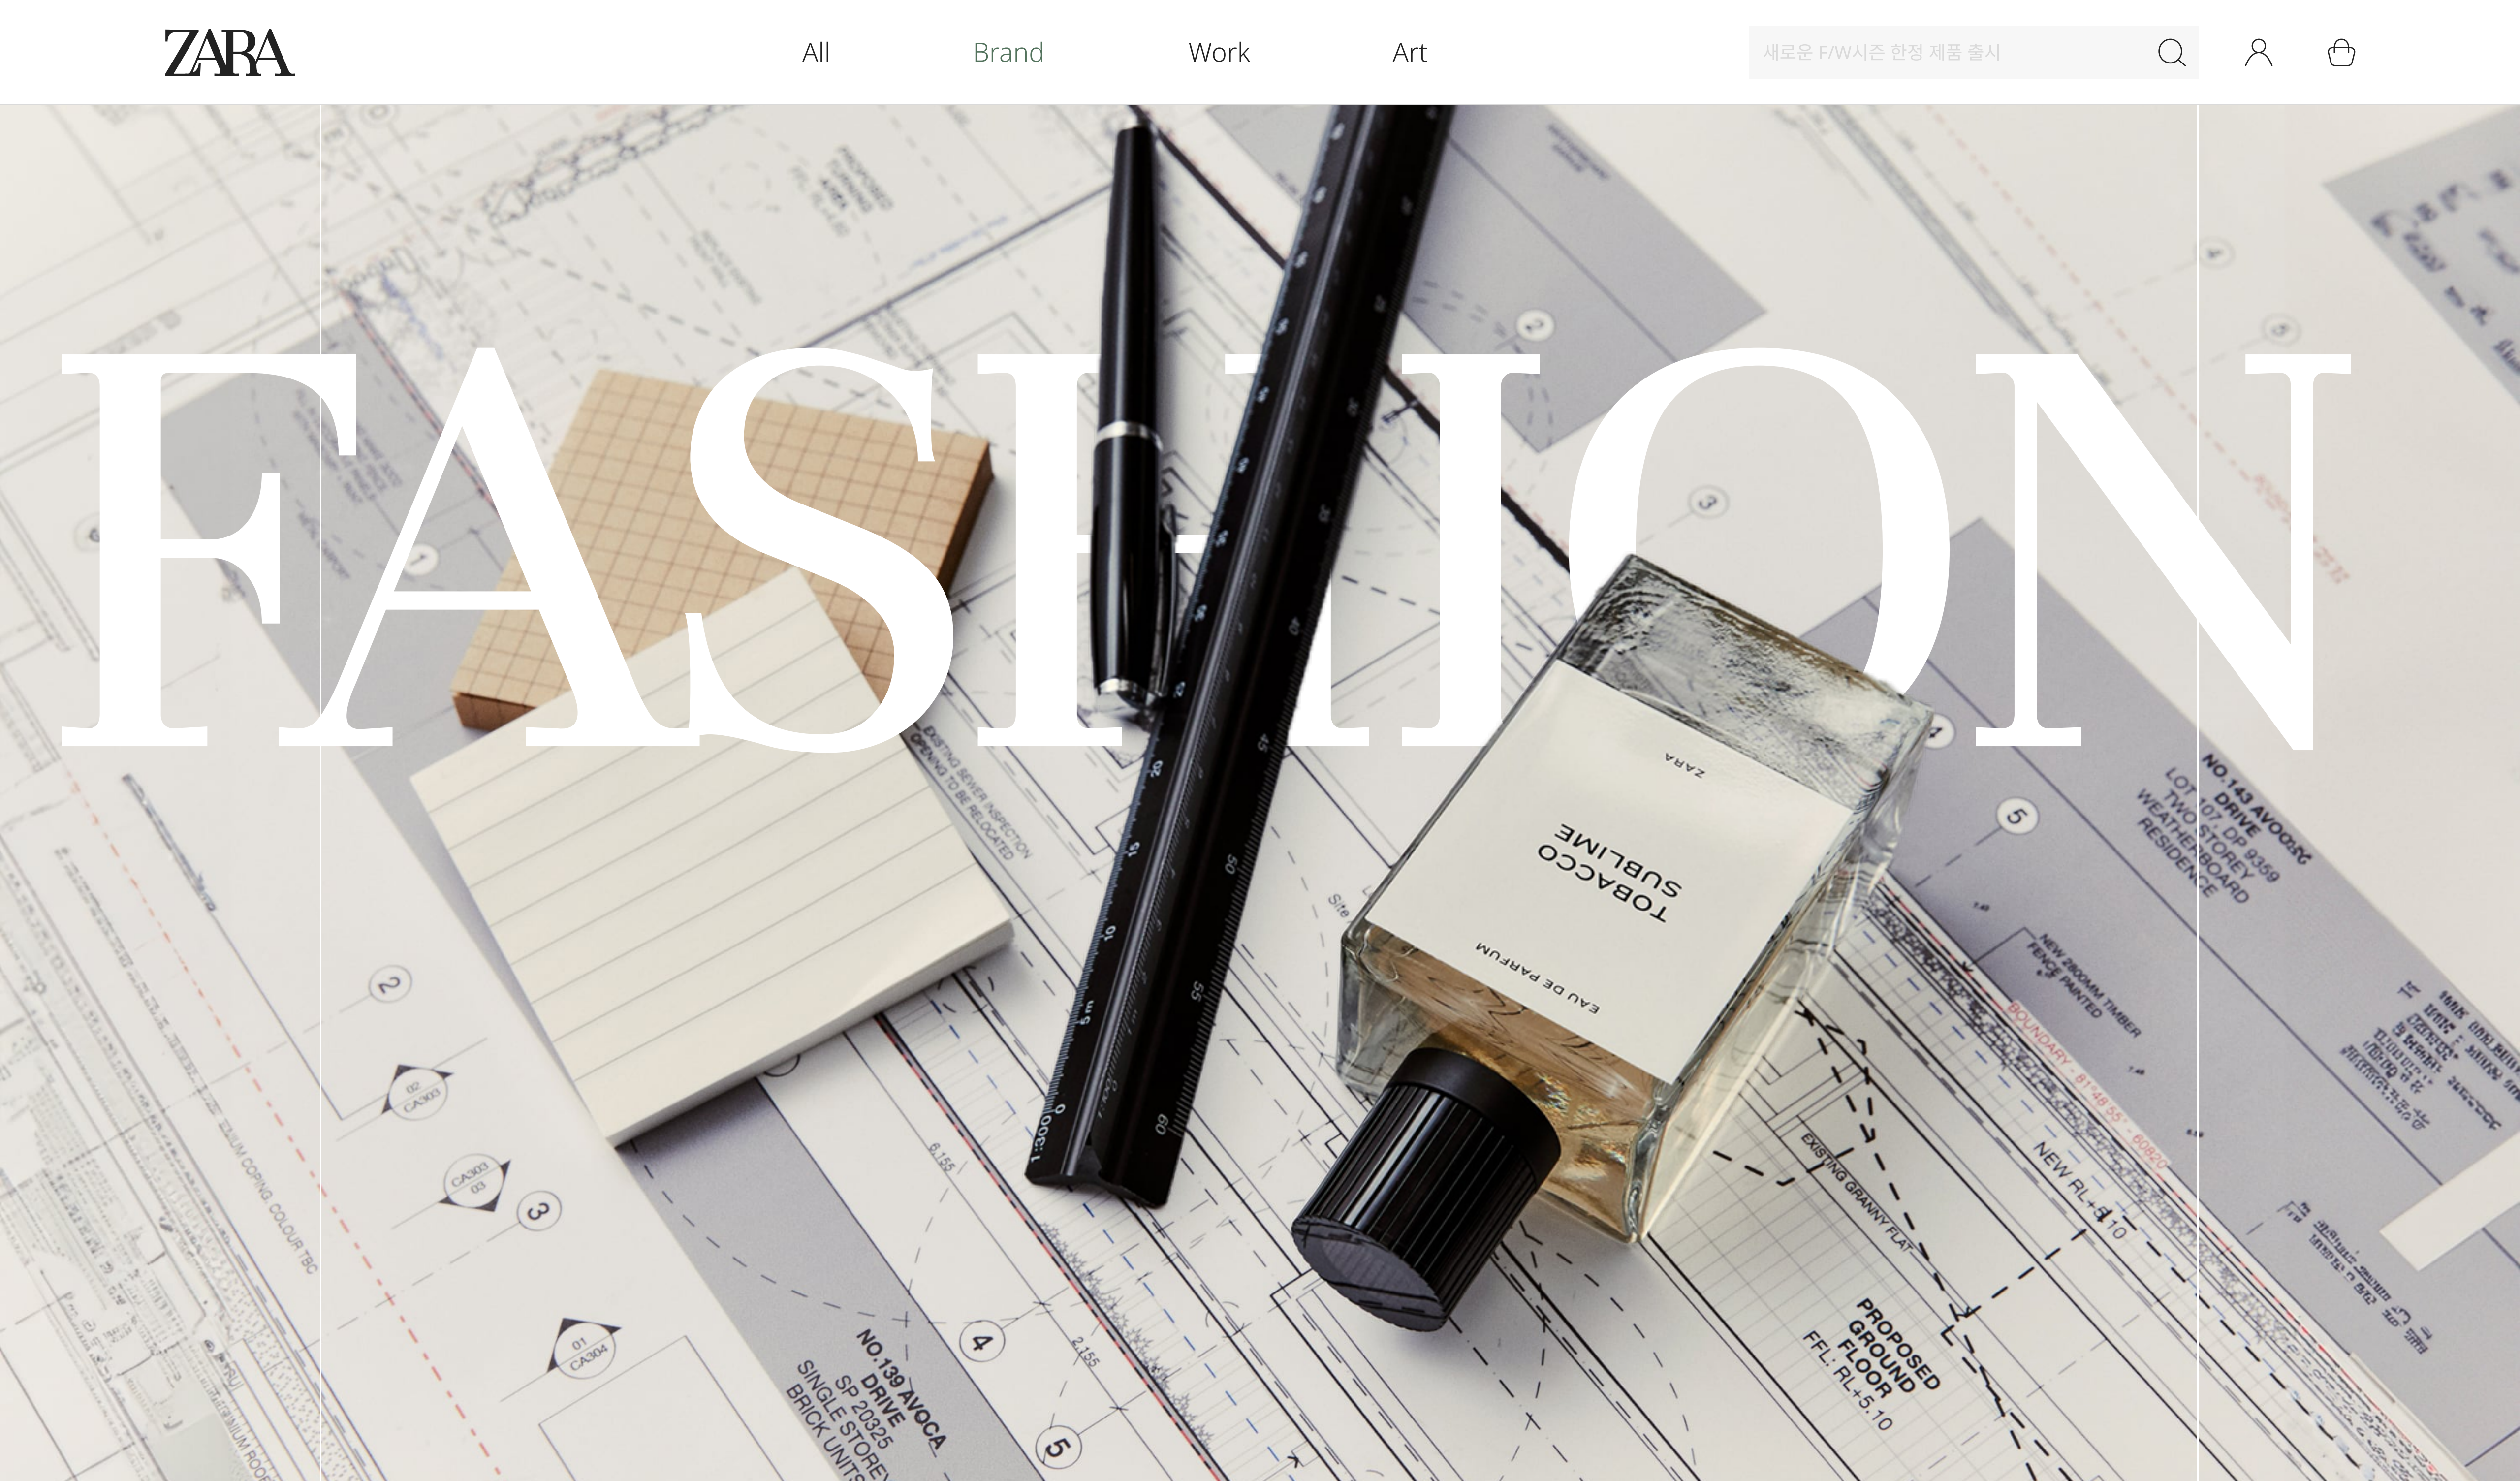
ZARA

All Brand Work Art

새로운 F/W시즌 한정 제품 출시

FASHION

ZARA
TOBACCO SUBLIME
EAU DE PARFUM

NO.143 AVOCA DRIVE
LOT 107 DP 9359
TWO STOREY
WEATHERBOARD
RESIDENCE

NO.139 AVOCA DRIVE
SP 20325
SINGLE STOREY
BRICK UNITS

PROPOSED GROUND FLOOR
FFL: RL+5.10

EXISTING GRANNY FLAT

NEW RL+3.10

NEW 2600MM TIMBER FENCE PAINTED

BOUNDARY

EXISTING SEWER INSPECTION OPENING TO BE RELOCATED

1:300